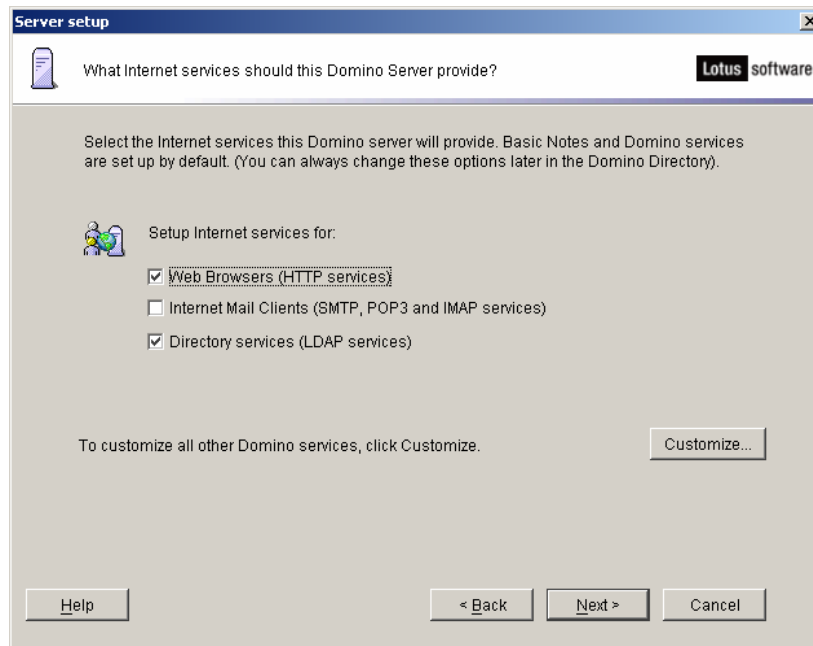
Server setup

What Internet services should this Domino Server provide?

Lotus software

Select the Internet services this Domino server will provide. Basic Notes and Domino services are set up by default. (You can always change these options later in the Domino Directory).

Setup Internet services for:

☑ Web Browsers (HTTP services)

☐ Internet Mail Clients (SMTP, POP3 and IMAP services)

☑ Directory services (LDAP services)

To customize all other Domino services, click Customize.

Customize...

Help

< Back

Next >

Cancel